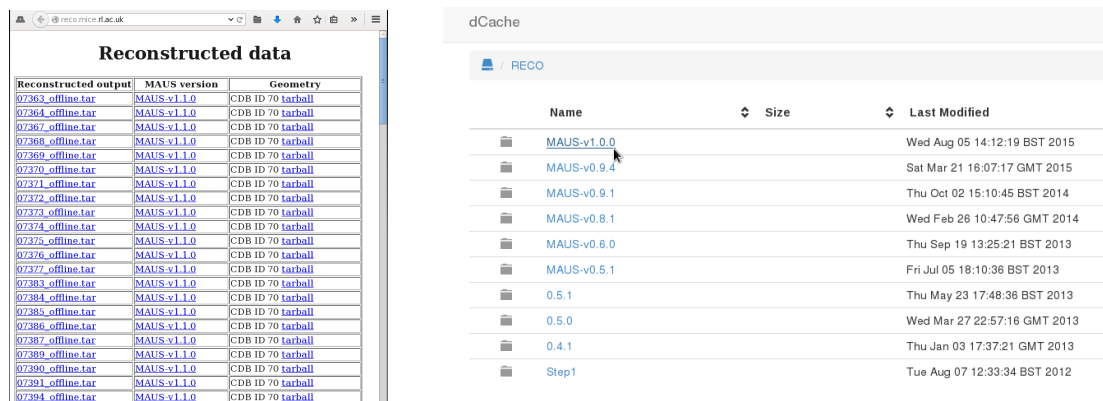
reco.mice.rl.ac.uk

Reconstructed data

| Reconstructed output | MAUS version | Geometry |
|---|---|---|
| 07363_offline.tar | MAUS-v1.1.0 | CDB ID 70 tarball |
| 07364_offline.tar | MAUS-v1.1.0 | CDB ID 70 tarball |
| 07367_offline.tar | MAUS-v1.1.0 | CDB ID 70 tarball |
| 07368_offline.tar | MAUS-v1.1.0 | CDB ID 70 tarball |
| 07369_offline.tar | MAUS-v1.1.0 | CDB ID 70 tarball |
| 07370_offline.tar | MAUS-v1.1.0 | CDB ID 70 tarball |
| 07371_offline.tar | MAUS-v1.1.0 | CDB ID 70 tarball |
| 07372_offline.tar | MAUS-v1.1.0 | CDB ID 70 tarball |
| 07373_offline.tar | MAUS-v1.1.0 | CDB ID 70 tarball |
| 07374_offline.tar | MAUS-v1.1.0 | CDB ID 70 tarball |
| 07375_offline.tar | MAUS-v1.1.0 | CDB ID 70 tarball |
| 07376_offline.tar | MAUS-v1.1.0 | CDB ID 70 tarball |
| 07377_offline.tar | MAUS-v1.1.0 | CDB ID 70 tarball |
| 07383_offline.tar | MAUS-v1.1.0 | CDB ID 70 tarball |
| 07384_offline.tar | MAUS-v1.1.0 | CDB ID 70 tarball |
| 07385_offline.tar | MAUS-v1.1.0 | CDB ID 70 tarball |
| 07386_offline.tar | MAUS-v1.1.0 | CDB ID 70 tarball |
| 07387_offline.tar | MAUS-v1.1.0 | CDB ID 70 tarball |
| 07389_offline.tar | MAUS-v1.1.0 | CDB ID 70 tarball |
| 07390_offline.tar | MAUS-v1.1.0 | CDB ID 70 tarball |
| 07391_offline.tar | MAUS-v1.1.0 | CDB ID 70 tarball |
| 07394_offline.tar | MAUS-v1.1.0 | CDB ID 70 tarball |

dCache

/ RECO

| Name | Size | Last Modified |
|---|---|---|
| MAUS-v1.0.0 | | Wed Aug 05 14:12:19 BST 2015 |
| MAUS-v0.9.4 | | Sat Mar 21 16:07:17 GMT 2015 |
| MAUS-v0.9.1 | | Thu Oct 02 15:10:45 BST 2014 |
| MAUS-v0.8.1 | | Wed Feb 26 10:47:56 GMT 2014 |
| MAUS-v0.6.0 | | Thu Sep 19 13:25:21 BST 2013 |
| MAUS-v0.5.1 | | Fri Jul 05 18:10:36 BST 2013 |
| 0.5.1 | | Thu May 23 17:48:36 BST 2013 |
| 0.5.0 | | Wed Mar 27 22:57:16 GMT 2013 |
| 0.4.1 | | Thu Jan 03 17:37:21 GMT 2013 |
| Step1 | | Tue Aug 07 12:33:34 BST 2012 |